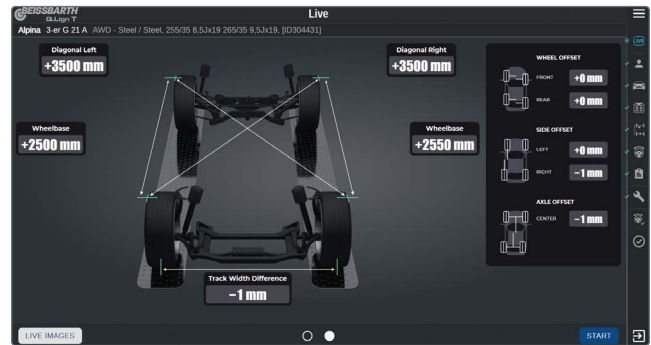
BEISSBARTH
GLign T

Live

Alpina 3-er G 21 A AWD - Steel / Steel, 255/35 8,5Jx19 265/35 9,5Jx19, [ID304431]

Diagonal Left
+3500 mm

Diagonal Right
+3500 mm

Wheelbase
+2500 mm

Wheelbase
+2550 mm

Track Width Difference
−1 mm

WHEEL OFFSET
FRONT +0 mm
REAR +0 mm

SIDE OFFSET
LEFT +0 mm
RIGHT −1 mm

AXLE OFFSET
CENTER −1 mm

LIVE

LIVE IMAGES

START